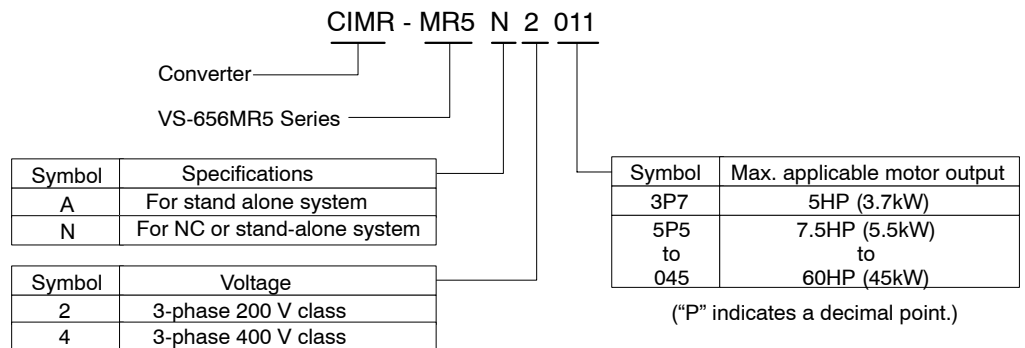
CIMR - MR5 N 2 011

Converter

VS-656MR5 Series

| Symbol | Specifications |
|---|---|
| A | For stand alone system |
| N | For NC or stand-alone system |

| Symbol | Voltage |
|---|---|
| 2 | 3-phase 200 V class |
| 4 | 3-phase 400 V class |

| Symbol | Max. applicable motor output |
|---|---|
| 3P7 | 5HP (3.7kW) |
| 5P5<br>to<br>045 | 7.5HP (5.5kW)<br>to<br>60HP (45kW) |

("P" indicates a decimal point.)